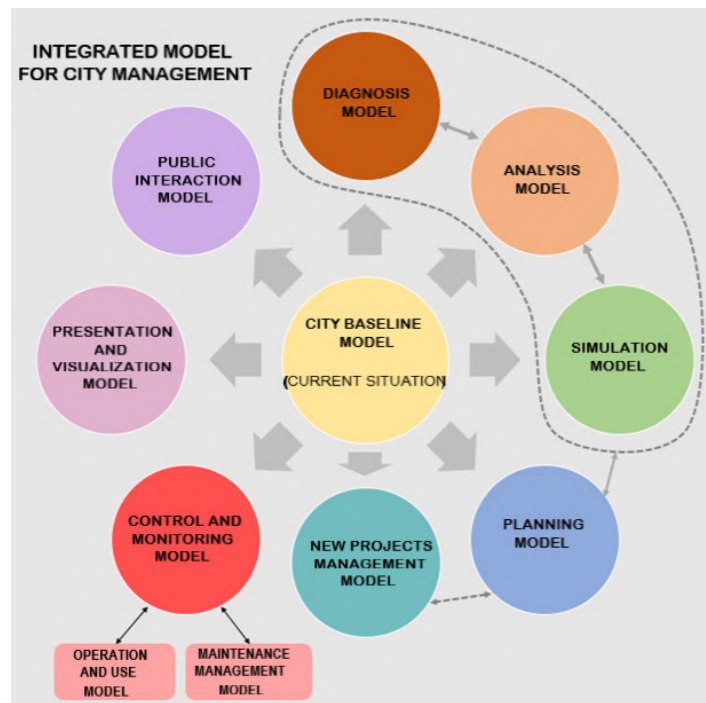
INTEGRATED MODEL FOR CITY MANAGEMENT

DIAGNOSIS MODEL

ANALYSIS MODEL

PUBLIC INTERACTION MODEL

CITY BASELINE MODEL

(CURRENT SITUATION)

PRESENTATION AND VISUALIZATION MODEL

SIMULATION MODEL

CONTROL AND MONITORING MODEL

NEW PROJECTS MANAGEMENT MODEL

PLANNING MODEL

OPERATION AND USE MODEL

MAINTENANCE MANAGEMENT MODEL